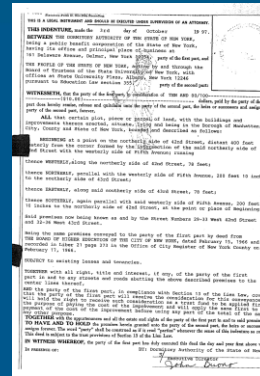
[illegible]

THIS IS A LEGAL INSTRUMENT AND SHOULD BE EXECUTED UNDER SUPERVISION OF AN ATTORNEY.

THIS INDENTURE, made the 3rd day of October 19 97,

BETWEEN THE DORMITORY AUTHORITY OF THE STATE OF NEW YORK, being a public benefit corporation of the State of New York, having its office and principal place of business at 161 Delaware Avenue, Delmar, New York 12054, party of the first part, and

THE PEOPLE OF THE STATE OF NEW YORK, acting by and through the Board of Trustees of the State University of New York, with offices at State University Plaza, Albany, New York 12246 pursuant to Education Law section 355, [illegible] party of the second part,

WITNESSETH, that the party of the first part, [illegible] ($10.00) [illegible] dollars, paid by the party of the second part, does hereby remise, release and quitclaim unto the party of the second part, the heirs or successors and assigns of the party of the second part forever,

ALL that certain plot, piece or parcel of land, with the buildings and improvements thereon erected, situate, lying and being in the Borough of Manhattan, City, County and State of New York, bounded and described as follows:

BEGINNING at a point on the northerly side of 42nd Street, distant 400 feet easterly from the corner formed by the intersection of the said northerly side of 42nd Street with the westerly side of Sixth Avenue;

thence WESTERLY, along the northerly side of 42nd Street, 75 feet;

thence NORTHERLY, parallel with the westerly side of Fifth Avenue, 200 feet 10 inches to the southerly side of 43rd Street;

thence EASTERLY, along said southerly side of 43rd Street, 75 feet;

thence SOUTHERLY, again parallel with said westerly side of Fifth Avenue, 200 feet 10 inches to the northerly side of 42nd Street, at the point or place of BEGINNING.

Said premises now being known as and by the Street Numbers 26-33 West 42nd Street and 33-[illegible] West 43rd Street.

Being the same premises conveyed to the party of the first part by deed from THE BOARD OF HIGHER EDUCATION OF THE CITY OF NEW YORK, dated February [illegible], 1966 and recorded in Liber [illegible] page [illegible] in the Office of City Register of New York County on February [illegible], 196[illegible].

SUBJECT to existing leases and tenancies.

TOGETHER with all right, title and interest, if any, of the party of the first part in and to any streets and roads abutting the above described premises to the center lines thereof.

AND the party of the first part, in compliance with Section 13 of the Lien Law, covenants that the party of the first part will receive the consideration for this conveyance and will hold the right to receive such consideration as a trust fund to be applied first for the purpose of paying the cost of the improvement and will apply the same first to the payment of the cost of the improvement before using any part of the total of the same for any other purpose.

TOGETHER with the appurtenances and all the estate and rights of the party of the first part in and to said premises,

TO HAVE AND TO HOLD the premises herein granted unto the party of the second part, the heirs or successors and assigns of the party of the second part forever.

The word "party" shall be construed as if it read "parties" whenever the sense of this indenture so requires.

IN WITNESS WHEREOF, the party of the first part has duly executed this deed the day and year first above written.

IN PRESENCE OF:

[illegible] Dormitory Authority of the State of New York

By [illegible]